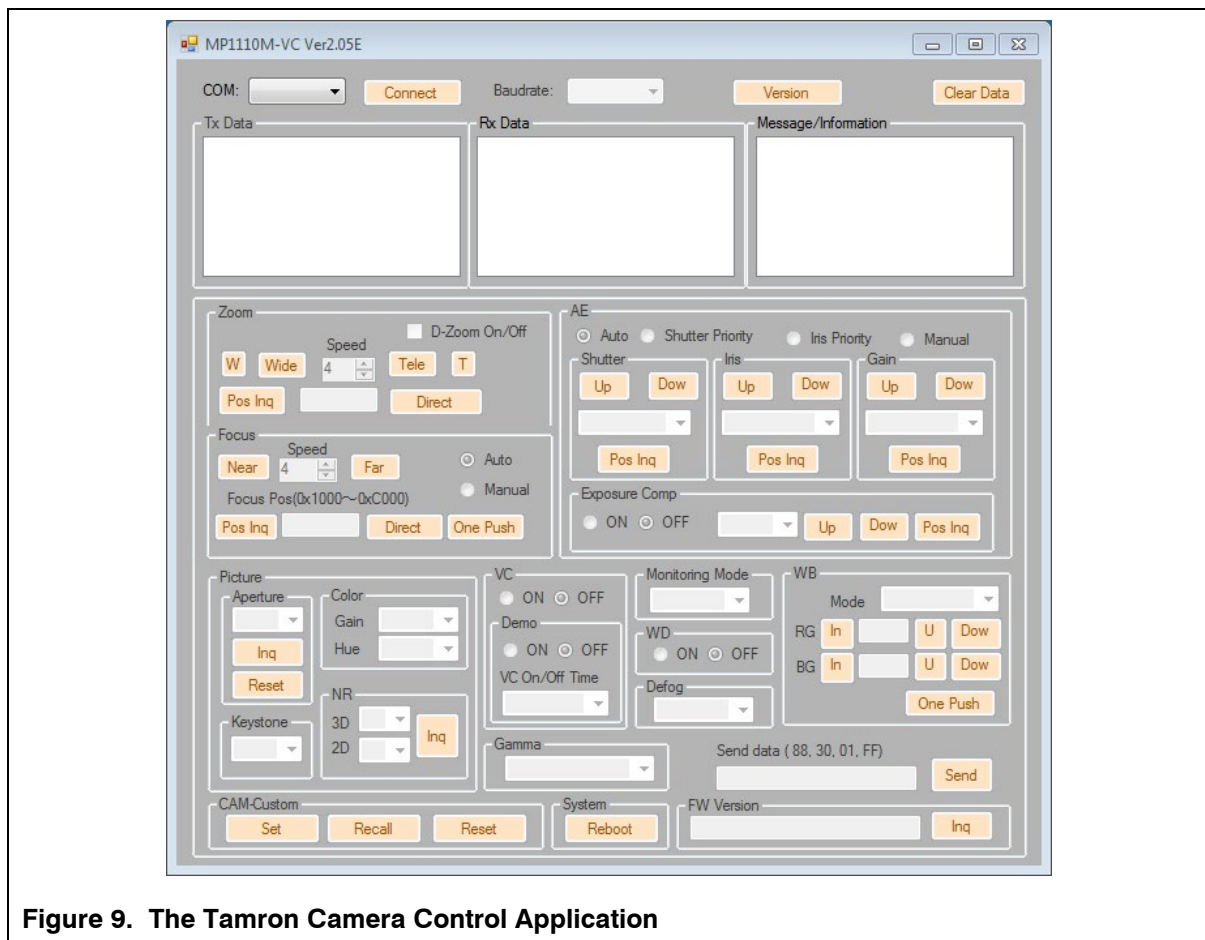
MP1110M-VC Ver2.05E

COM: Connect Baudrate: Version Clear Data

Tx Data

Rx Data

Message/Information

Zoom

D-Zoom On/Off

Speed

W Wide 4 Tele T

Pos Inq Direct

Focus

Speed

Near 4 Far

Auto

Manual

Focus Pos(0x1000～0xC000)

Pos Inq Direct One Push

AE

Auto Shutter Priority Iris Priority Manual

Shutter

Up Dow

Pos Inq

Iris

Up Dow

Pos Inq

Gain

Up Dow

Pos Inq

Exposure Comp

ON OFF Up Dow Pos Inq

Picture

Aperture

Inq

Reset

Color

Gain

Hue

NR

3D

2D

Inq

Keystone

VC

ON OFF

Demo

ON OFF

VC On/Off Time

Monitoring Mode

WD

ON OFF

Defog

WB

Mode

RG In U Dow

BG In U Dow

One Push

Gamma

Send data ( 88, 30, 01, FF)

Send

CAM-Custom

Set Recall Reset

System

Reboot

FW Version

Inq

Figure 9. The Tamron Camera Control Application